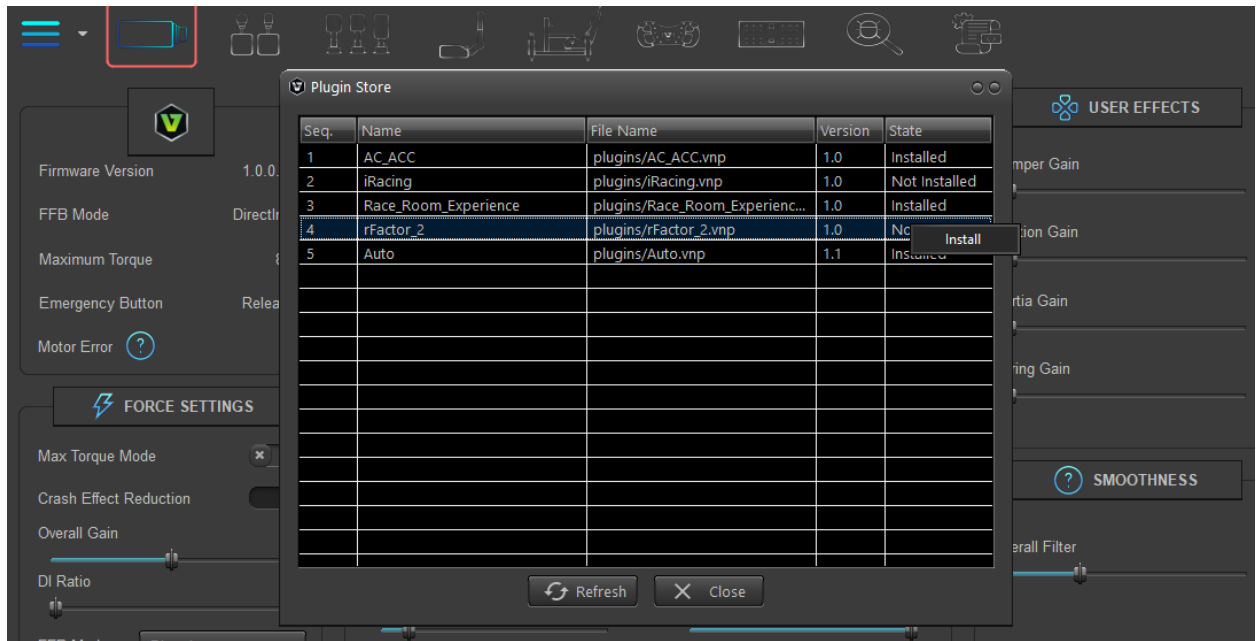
Plugin Store

| Seq. | Name | File Name | Version | State |
|---|---|---|---|---|
| 1 | AC_ACC | plugins/AC_ACC.vnp | 1.0 | Installed |
| 2 | iRacing | plugins/iRacing.vnp | 1.0 | Not Installed |
| 3 | Race_Room_Experience | plugins/Race_Room_Experienc... | 1.0 | Installed |
| 4 | rFactor_2 | plugins/rFactor_2.vnp | 1.0 | No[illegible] |
| 5 | Auto | plugins/Auto.vnp | 1.1 | Ins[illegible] |

Install

Refresh
Close

Firmware Version 1.0.0.
FFB Mode DirectI
Maximum Torque 8
Emergency Button Relea
Motor Error ?

FORCE SETTINGS
Max Torque Mode
Crash Effect Reduction
Overall Gain
DI Ratio

USER EFFECTS
mper Gain
tion Gain
rtia Gain
ring Gain

? SMOOTHNESS
erall Filter